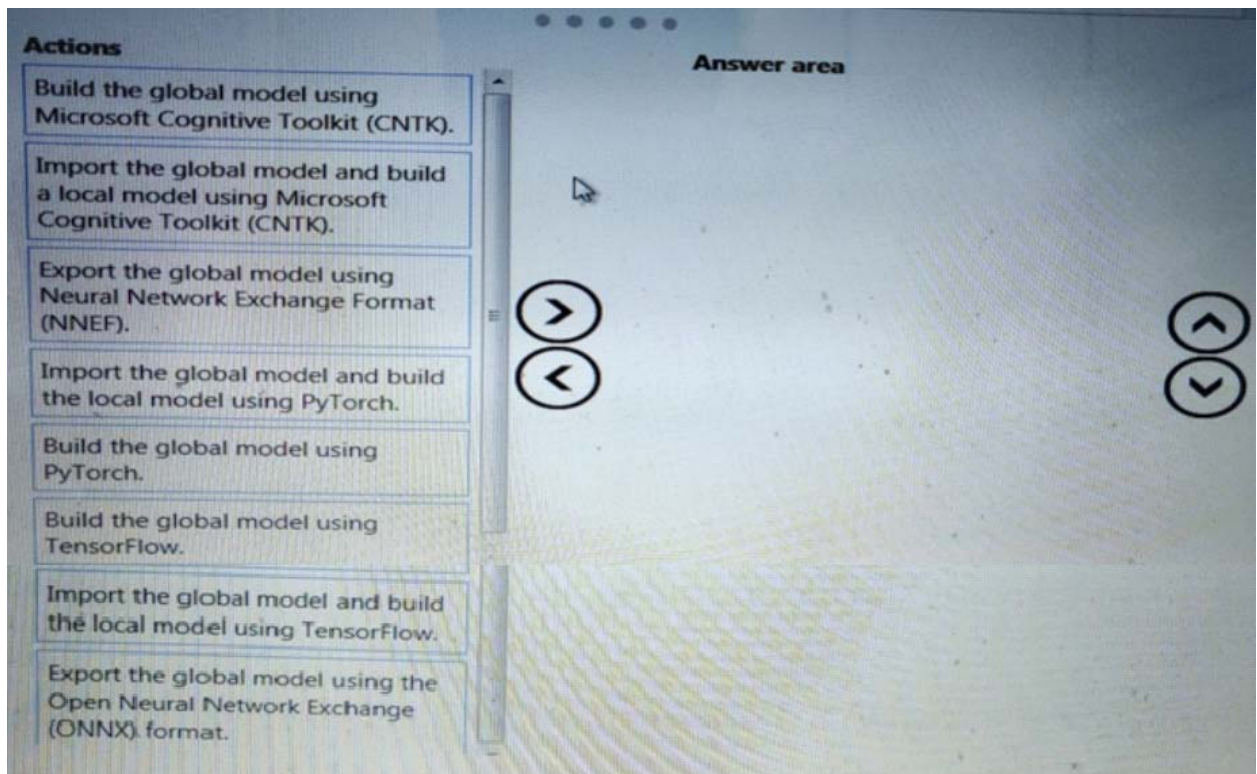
Actions

Build the global model using Microsoft Cognitive Toolkit (CNTK).

Import the global model and build a local model using Microsoft Cognitive Toolkit (CNTK).

Export the global model using Neural Network Exchange Format (NNEF).

Import the global model and build the local model using PyTorch.

Build the global model using PyTorch.

Build the global model using TensorFlow.

Import the global model and build the local model using TensorFlow.

Export the global model using the Open Neural Network Exchange (ONNX) format.

Answer area